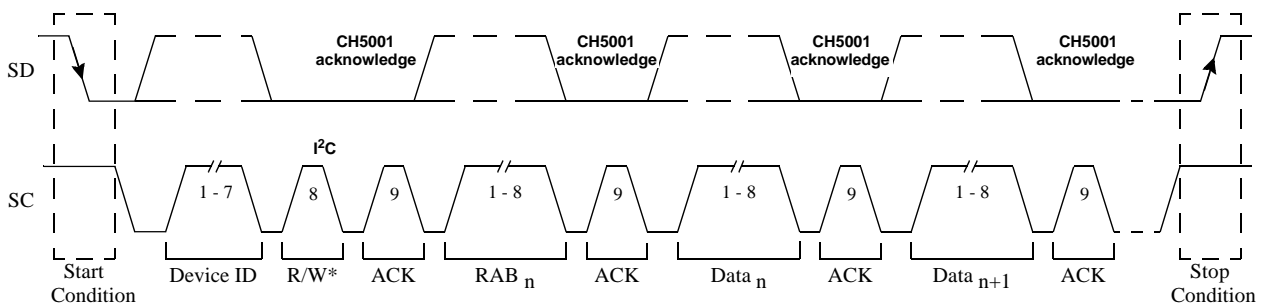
SD

CH5001 acknowledge

CH5001 acknowledge

CH5001 acknowledge

CH5001 acknowledge

$I^2C$

SC

1 - 7

8

9

1 - 8

9

1 - 8

9

1 - 8

9

Start Condition

Device ID

R/W*

ACK

RAB $_n$

ACK

Data $_n$

ACK

Data $_{n+1}$

ACK

Stop Condition